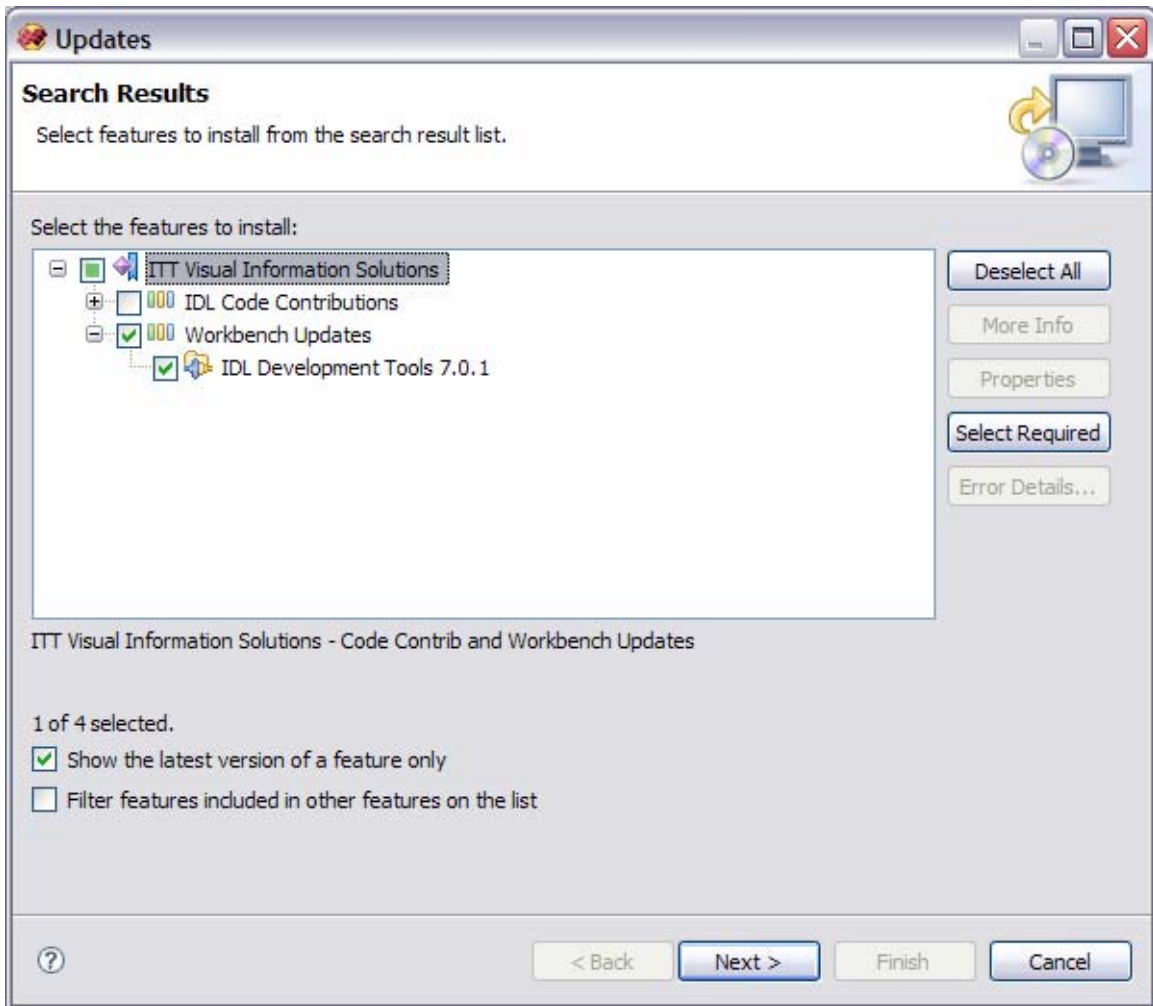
Updates

Search Results

Select features to install from the search result list.

Select the features to install:

ITT Visual Information Solutions
IDL Code Contributions
Workbench Updates
IDL Development Tools 7.0.1

Deselect All
More Info
Properties
Select Required
Error Details...

ITT Visual Information Solutions - Code Contrib and Workbench Updates

1 of 4 selected.

Show the latest version of a feature only

Filter features included in other features on the list

< Back
Next >
Finish
Cancel